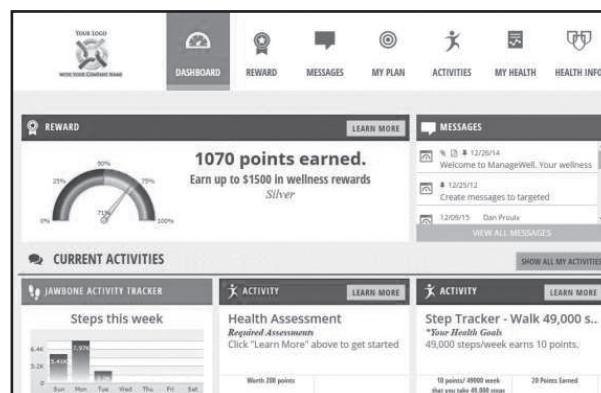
YOUR LOGO
WITH YOUR COMPANY NAME

DASHBOARD REWARD MESSAGES MY PLAN ACTIVITIES MY HEALTH HEALTH INFO

REWARD
LEARN MORE

1070 points earned.
Earn up to $1500 in wellness rewards
Silver

0% 25% 50% 71% 75% 100%

MESSAGES
12/26/14
Welcome to ManageWell. Your wellness
12/25/12
Create messages to targeted
12/09/15 Dan Proulx
VIEW ALL MESSAGES

CURRENT ACTIVITIES
SHOW ALL MY ACTIVITIES

JAWBONE ACTIVITY TRACKER
Steps this week
6.4K
3.2K
5.4K
7.97K
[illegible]
Sun Mon Tue Wed Thu Fri Sat

ACTIVITY
LEARN MORE
Health Assessment
Required Assessments
Click "Learn More" above to get started
Worth 200 points

ACTIVITY
LEARN MORE
Step Tracker - Walk 49,000 s...
*Your Health Goals
49,000 steps/week earns 10 points.
10 points/ 49000 week that you take 49,000 steps
20 Points Earned